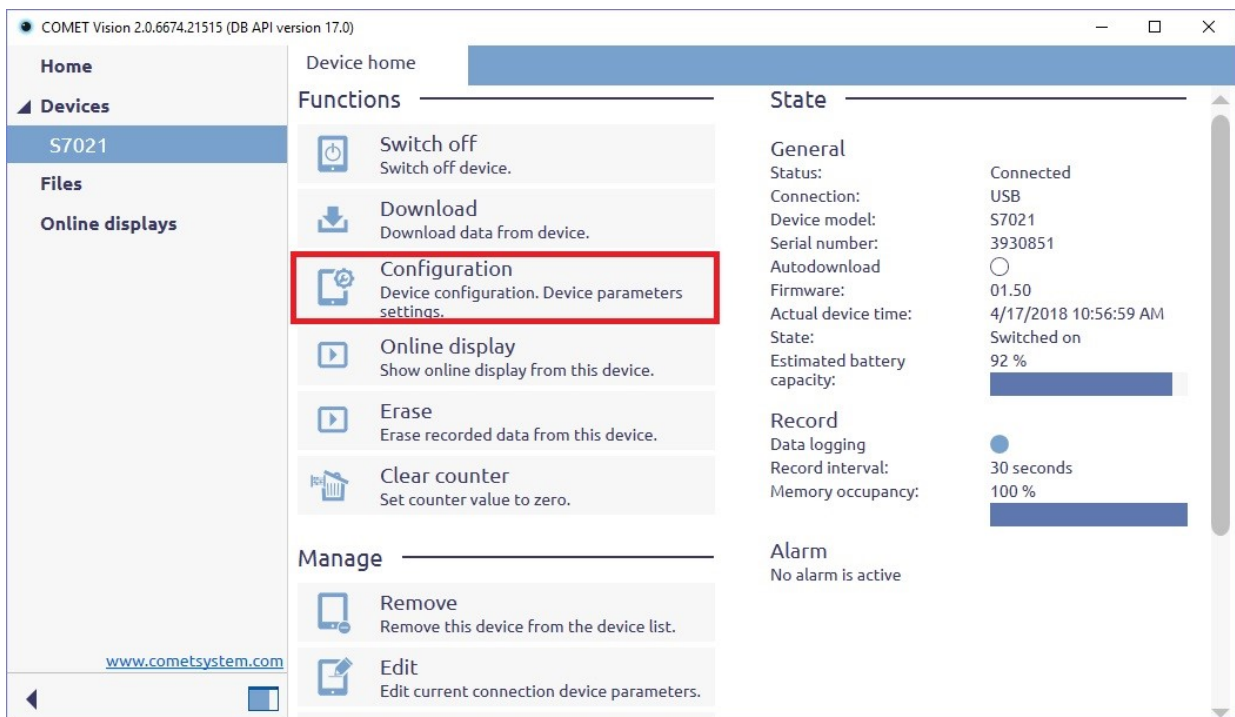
COMET Vision 2.0.6674.21515 (DB API version 17.0)

Home
Devices
S7021
Files
Online displays

www.cometsystem.com

Device home

Functions

Switch off
Switch off device.

Download
Download data from device.

Configuration
Device configuration. Device parameters settings.

Online display
Show online display from this device.

Erase
Erase recorded data from this device.

Clear counter
Set counter value to zero.

Manage

Remove
Remove this device from the device list.

Edit
Edit current connection device parameters.

State

General

| | |
|---|---|
| Status: | Connected |
| Connection: | USB |
| Device model: | S7021 |
| Serial number: | 3930851 |
| Autodownload | |
| Firmware: | 01.50 |
| Actual device time: | 4/17/2018 10:56:59 AM |
| State: | Switched on |
| Estimated battery capacity: | 92 % |

Record

| | |
|---|---|
| Data logging | |
| Record interval: | 30 seconds |
| Memory occupancy: | 100 % |

Alarm
No alarm is active